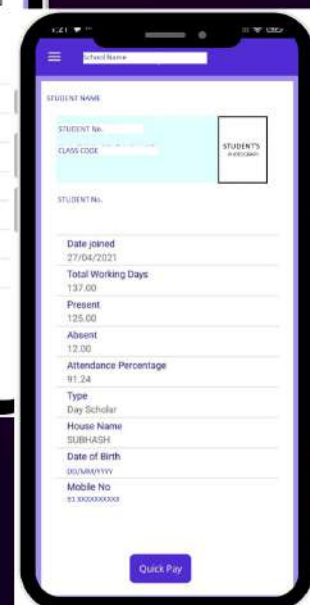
School Name

STUDENT NAME

STUDENT No.
CLASS CODE

STUDENT'S
PHOTOGRAPH

STUDENT No.

Date joined
27/04/2021

Total Working Days
137.00

Present
125.00

Absent
12.00

Attendance Percentage
91.24

Type
Day Scholar

House Name
SUBHASH

Date of Birth
DD/MM/YYYY

Mobile No
91 XXXXXXXXXX

Quick Pay